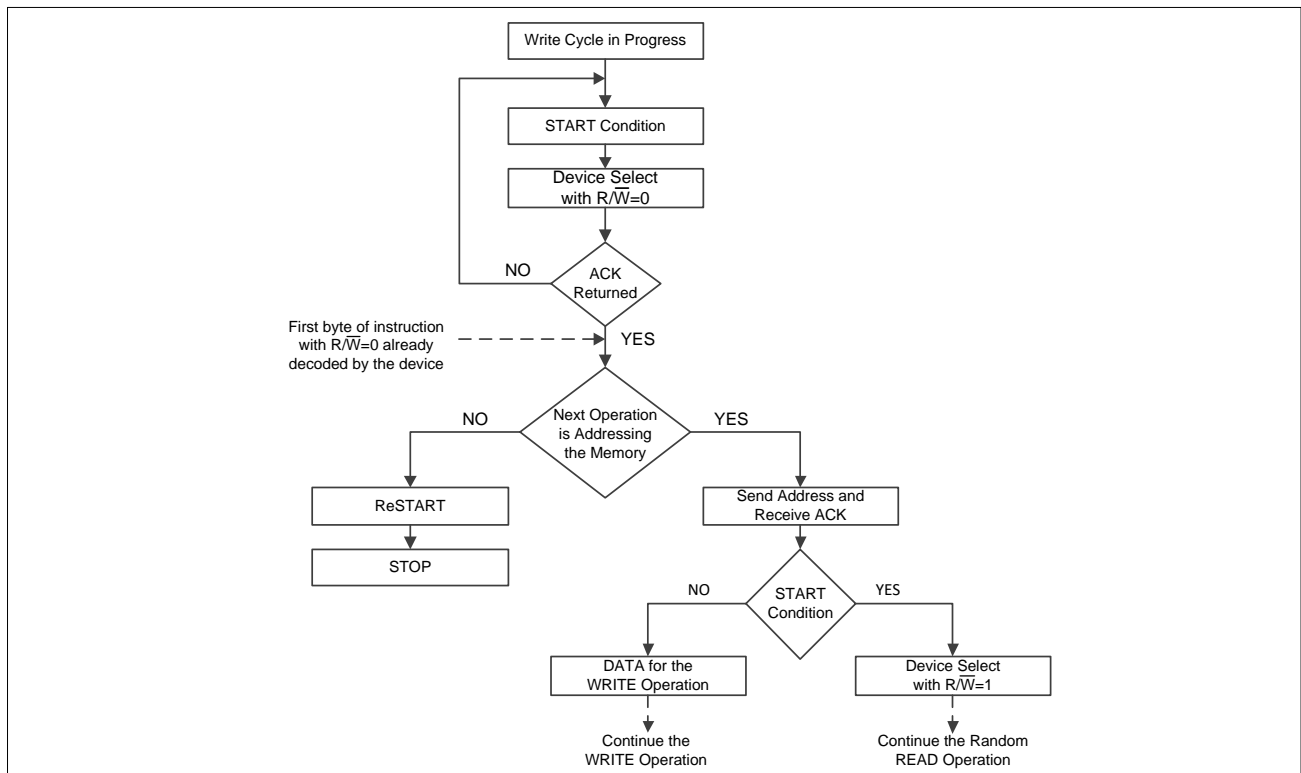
Write Cycle in Progress

START Condition

Device Select with R/$\overline{W}$=0

NO

ACK Returned

First byte of instruction with R/$\overline{W}$=0 already decoded by the device

YES

NO

Next Operation is Addressing the Memory

YES

ReSTART

STOP

Send Address and Receive ACK

NO

START Condition

YES

DATA for the WRITE Operation

Device Select with R/$\overline{W}$=1

Continue the WRITE Operation

Continue the Random READ Operation